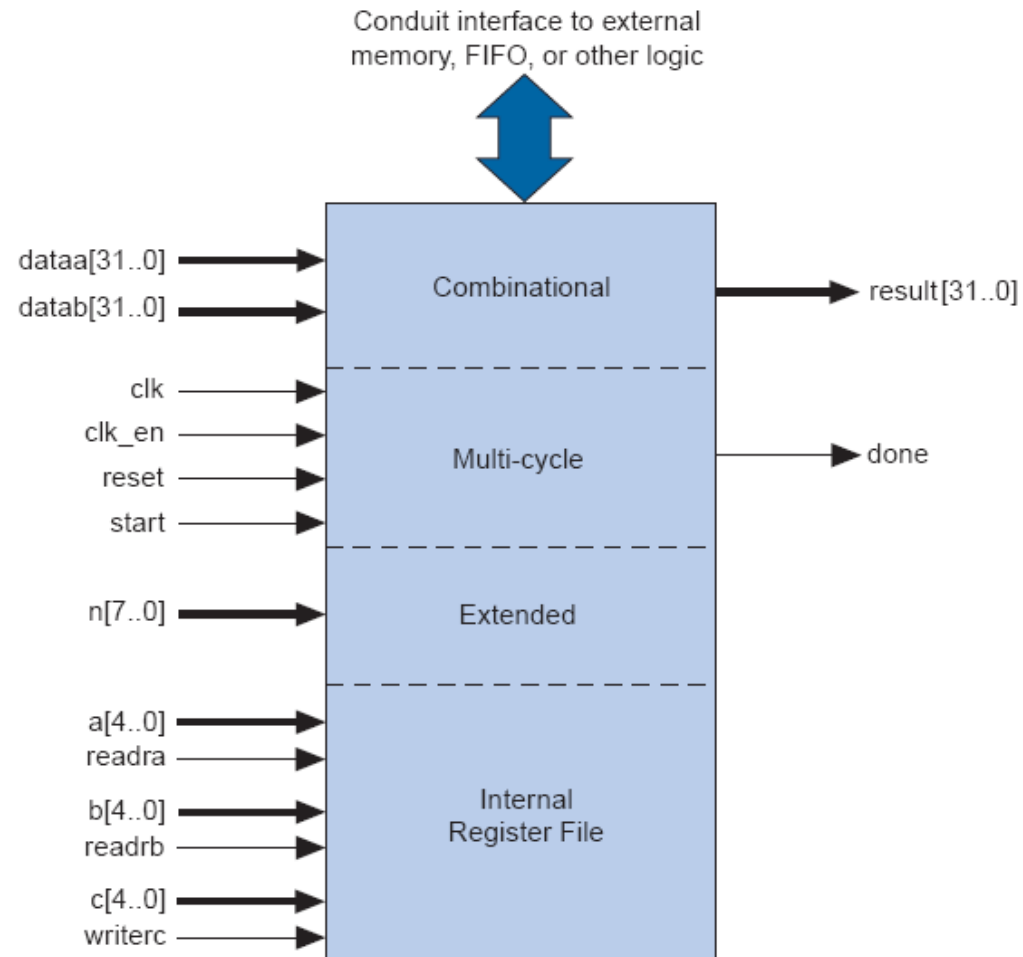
Conduit interface to external memory, FIFO, or other logic

dataa[31..0]
datab[31..0]
Combinational
result[31..0]

clk
clk_en
reset
start
Multi-cycle
done

n[7..0]
Extended

a[4..0]
readra
b[4..0]
readrb
c[4..0]
writerc
Internal Register File